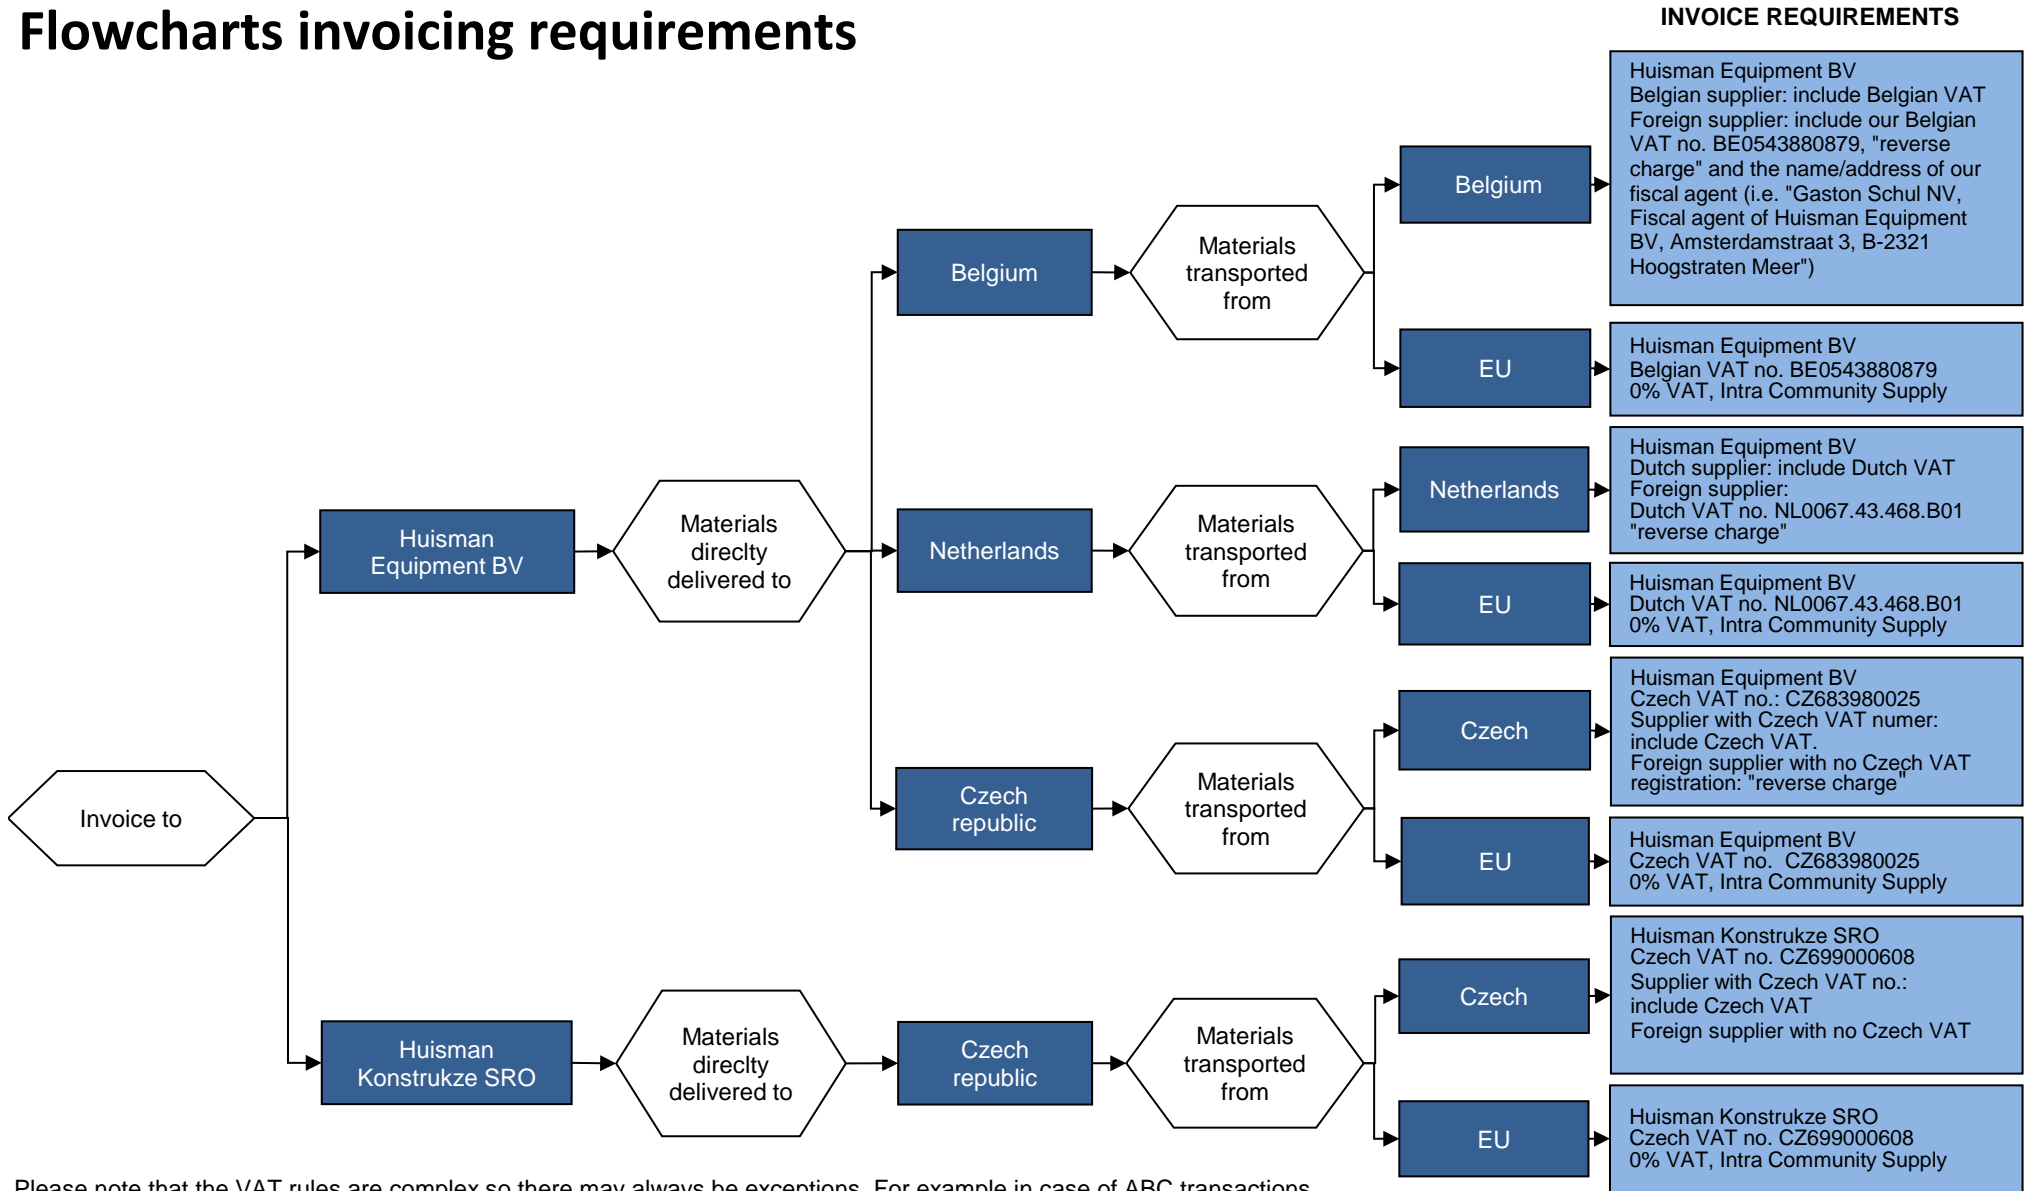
Flowcharts invoicing requirements

INVOICE REQUIREMENTS

Invoice to

Huisman Equipment BV

Materials direclty delivered to

Belgium

Materials transported from

Belgium

Huisman Equipment BV
Belgian supplier: include Belgian VAT
Foreign supplier: include our Belgian VAT no. BE0543880879, "reverse charge" and the name/address of our fiscal agent (i.e. "Gaston Schul NV, Fiscal agent of Huisman Equipment BV, Amsterdamstraat 3, B-2321 Hoogstraten Meer")

EU

Huisman Equipment BV
Belgian VAT no. BE0543880879
0% VAT, Intra Community Supply

Netherlands

Materials transported from

Netherlands

Huisman Equipment BV
Dutch supplier: include Dutch VAT
Foreign supplier:
Dutch VAT no. NL0067.43.468.B01
"reverse charge"

EU

Huisman Equipment BV
Dutch VAT no. NL0067.43.468.B01
0% VAT, Intra Community Supply

Czech republic

Materials transported from

Czech

Huisman Equipment BV
Czech VAT no.: CZ683980025
Supplier with Czech VAT numer: include Czech VAT.
Foreign supplier with no Czech VAT registration: "reverse charge"

EU

Huisman Equipment BV
Czech VAT no. CZ683980025
0% VAT, Intra Community Supply

Huisman Konstrukze SRO

Materials direclty delivered to

Czech republic

Materials transported from

Czech

Huisman Konstrukze SRO
Czech VAT no. CZ699000608
Supplier with Czech VAT no.: include Czech VAT
Foreign supplier with no Czech VAT

EU

Huisman Konstrukze SRO
Czech VAT no. CZ699000608
0% VAT, Intra Community Supply

Please note that the VAT rules are complex so there may always be exceptions. For example in case of ABC transactions